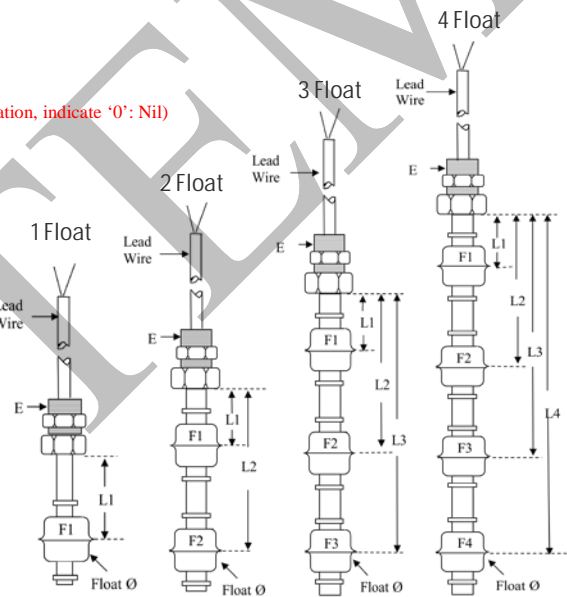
ation, indicate '0': Nil)

1 Float

ead Wire

E

L1

F1

Float Ø

2 Float

Lead Wire

E

L1

F1

L2

F2

Float Ø

3 Float

Lead Wire

E

L1

F1

L2

F2

L3

F3

Float Ø

4 Float

Lead Wire

E

L1

F1

L2

F2

L3

F3

L4

F4

Float Ø